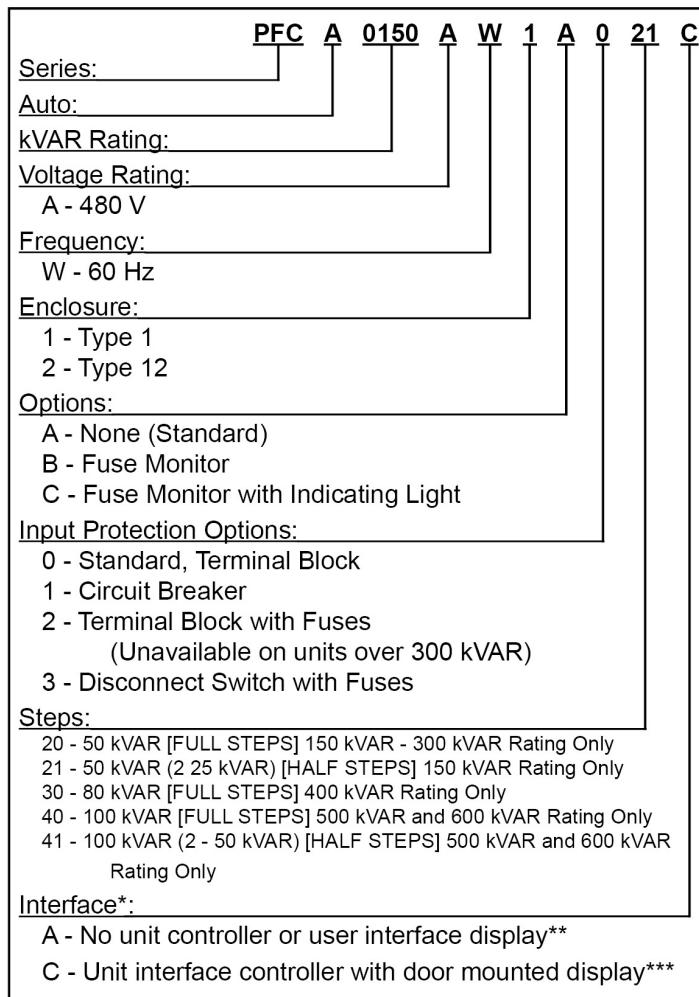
PFC A 0150 A W 1 A 0 21 C

Series:

Auto:

kVAR Rating:

Voltage Rating:
A - 480 V

Frequency:
W - 60 Hz

Enclosure:
1 - Type 1
2 - Type 12

Options:
A - None (Standard)
B - Fuse Monitor
C - Fuse Monitor with Indicating Light

Input Protection Options:
0 - Standard, Terminal Block
1 - Circuit Breaker
2 - Terminal Block with Fuses
(Unavailable on units over 300 kVAR)
3 - Disconnect Switch with Fuses

Steps:
20 - 50 kVAR [FULL STEPS] 150 kVAR - 300 kVAR Rating Only
21 - 50 kVAR (2 25 kVAR) [HALF STEPS] 150 kVAR Rating Only
30 - 80 kVAR [FULL STEPS] 400 kVAR Rating Only
40 - 100 kVAR [FULL STEPS] 500 kVAR and 600 kVAR Rating Only
41 - 100 kVAR (2 - 50 kVAR) [HALF STEPS] 500 kVAR and 600 kVAR Rating Only

Interface*:
A - No unit controller or user interface display**
C - Unit interface controller with door mounted display***